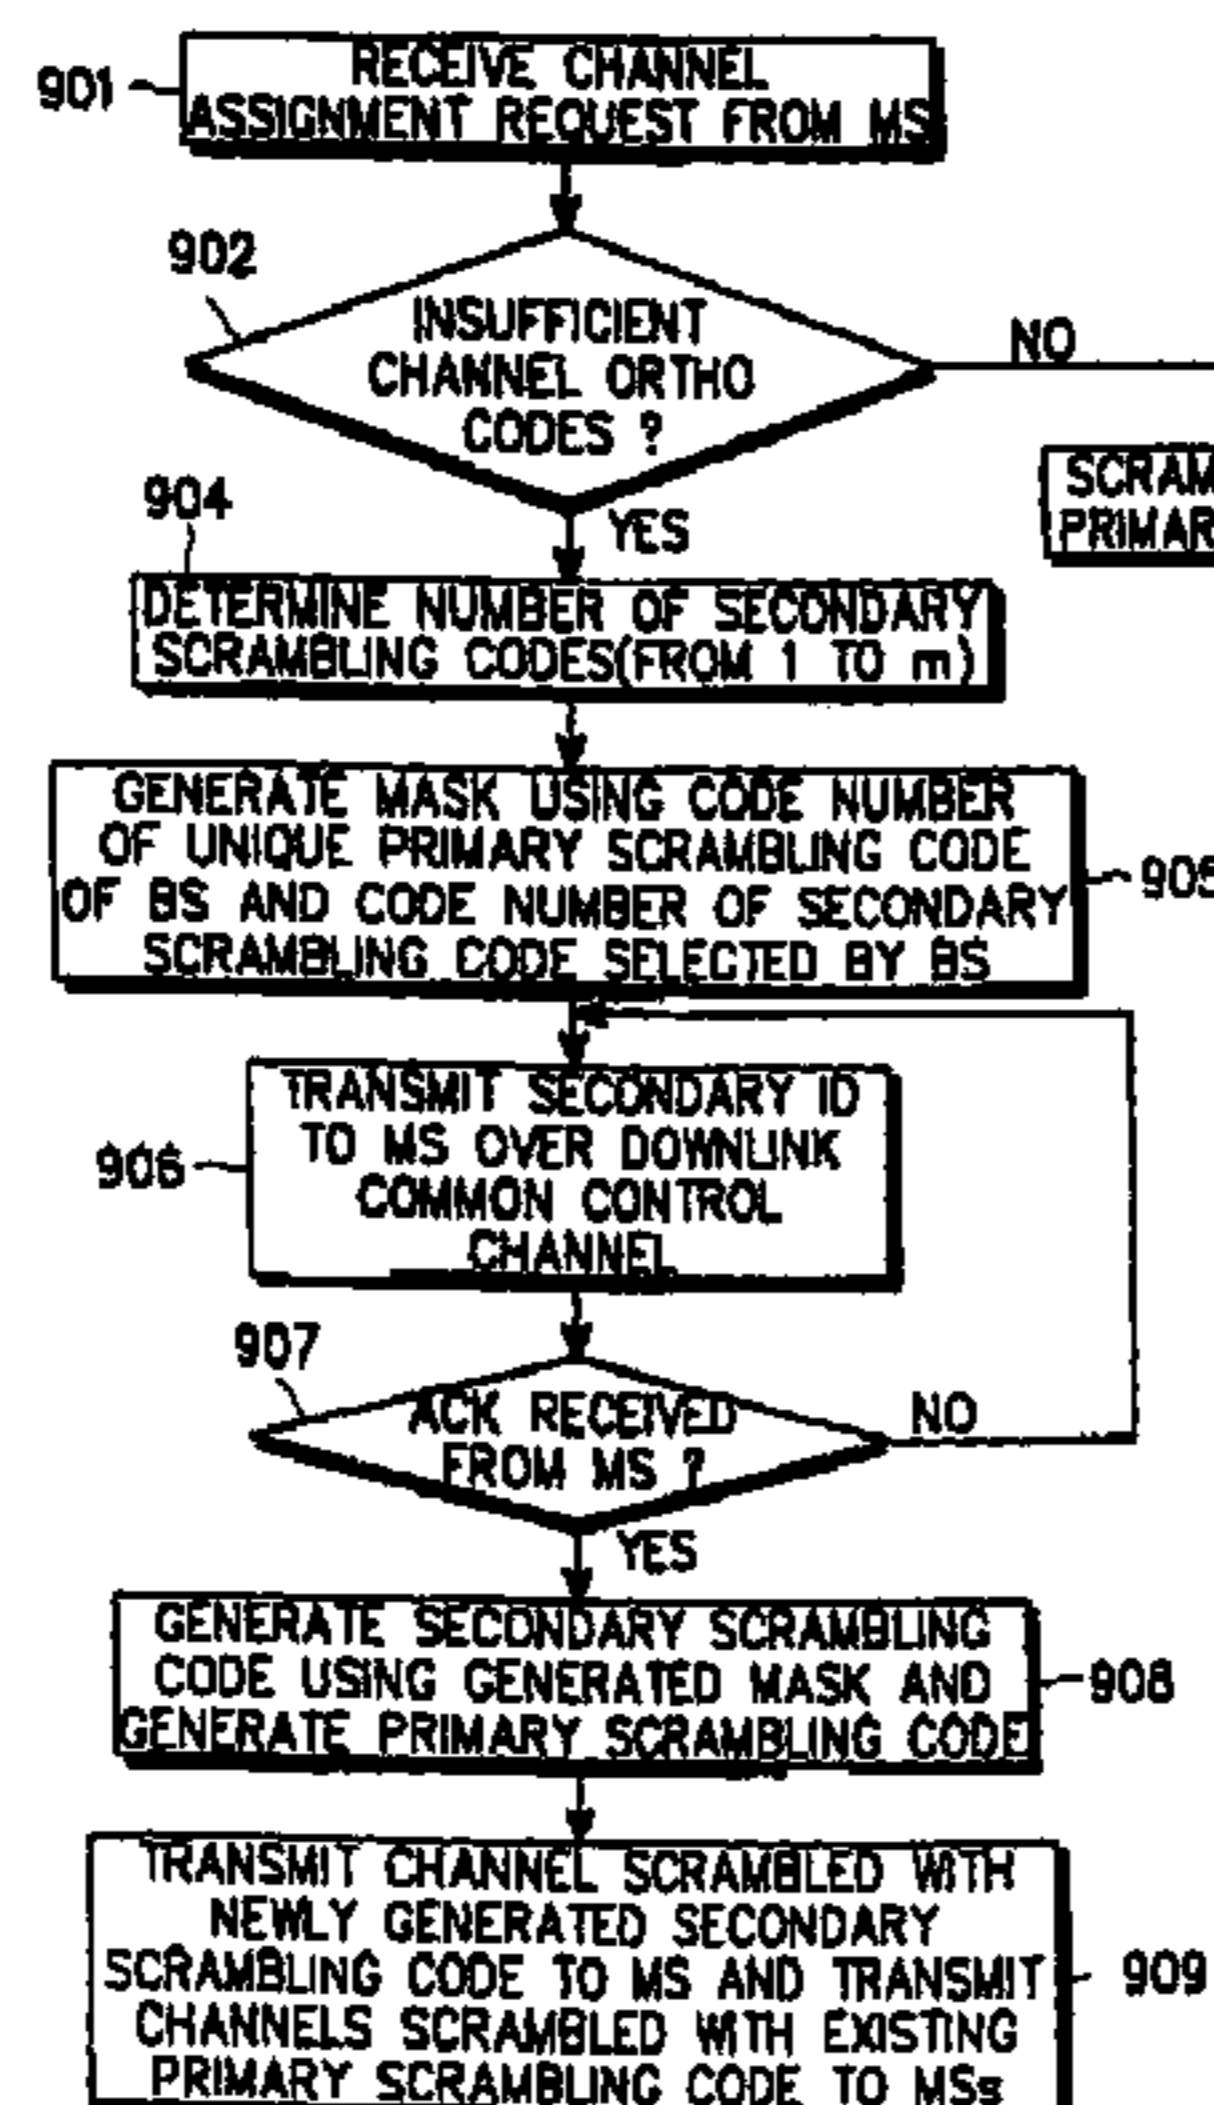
901 RECEIVE CHANNEL ASSIGNMENT REQUEST FROM MS

902 INSUFFICIENT CHANNEL ORTHO CODES ?

NO

SCRAM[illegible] PRIMAR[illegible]

YES

904 DETERMINE NUMBER OF SECONDARY SCRAMBLING CODES(FROM 1 TO m)

GENERATE MASK USING CODE NUMBER OF UNIQUE PRIMARY SCRAMBLING CODE OF BS AND CODE NUMBER OF SECONDARY SCRAMBLING CODE SELECTED BY BS 905

906 TRANSMIT SECONDARY ID TO MS OVER DOWNLINK COMMON CONTROL CHANNEL

907 ACK RECEIVED FROM MS ?

NO

YES

GENERATE SECONDARY SCRAMBLING CODE USING GENERATED MASK AND GENERATE PRIMARY SCRAMBLING CODE 908

TRANSMIT CHANNEL SCRAMBLED WITH NEWLY GENERATED SECONDARY SCRAMBLING CODE TO MS AND TRANSMIT CHANNELS SCRAMBLED WITH EXISTING PRIMARY SCRAMBLING CODE TO MSs 909